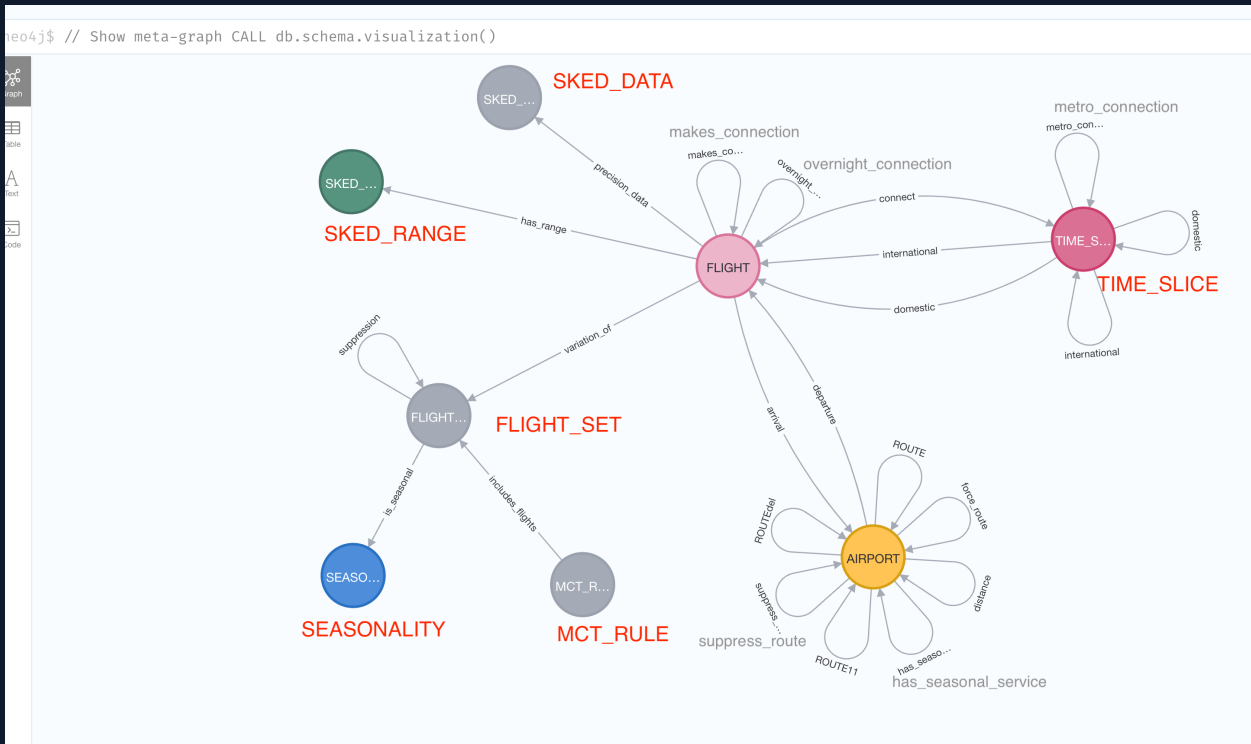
neo4j$ // Show meta-graph CALL db.schema.visualization()

Graph
Table
Text
Code

SKED_...
SKED_DATA
SKED_...
SKED_RANGE
makes_connection
makes_co...
overnight...
overnight_connection
metro_connection
metro_con...
precision_data
has_range
connect
international
domestic
FLIGHT
TIME_S...
TIME_SLICE
domestic
international
suppression
variation_of
FLIGHT...
FLIGHT_SET
arrival
departure
is_seasonal
includes_flights
ROUTE
force_route
ROUTEdel
AIRPORT
distance
suppress...
SEASO...
SEASONALITY
MCT_R...
MCT_RULE
suppress_route
ROUTE11
has_seaso...
has_seasonal_service